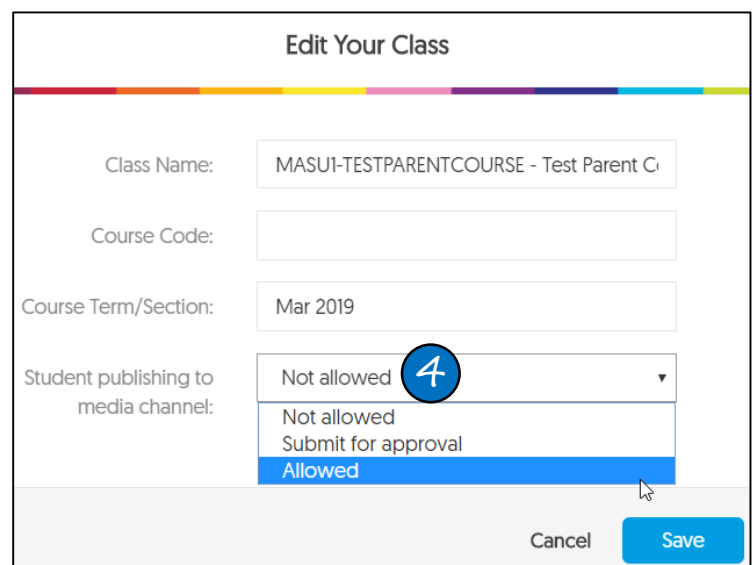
Edit Your Class

Class Name: MASU1-TESTPARENTCOURSE - Test Parent C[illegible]

Course Code:

Course Term/Section: Mar 2019

Student publishing to media channel: Not allowed

4

Not allowed
Submit for approval
Allowed

Cancel Save